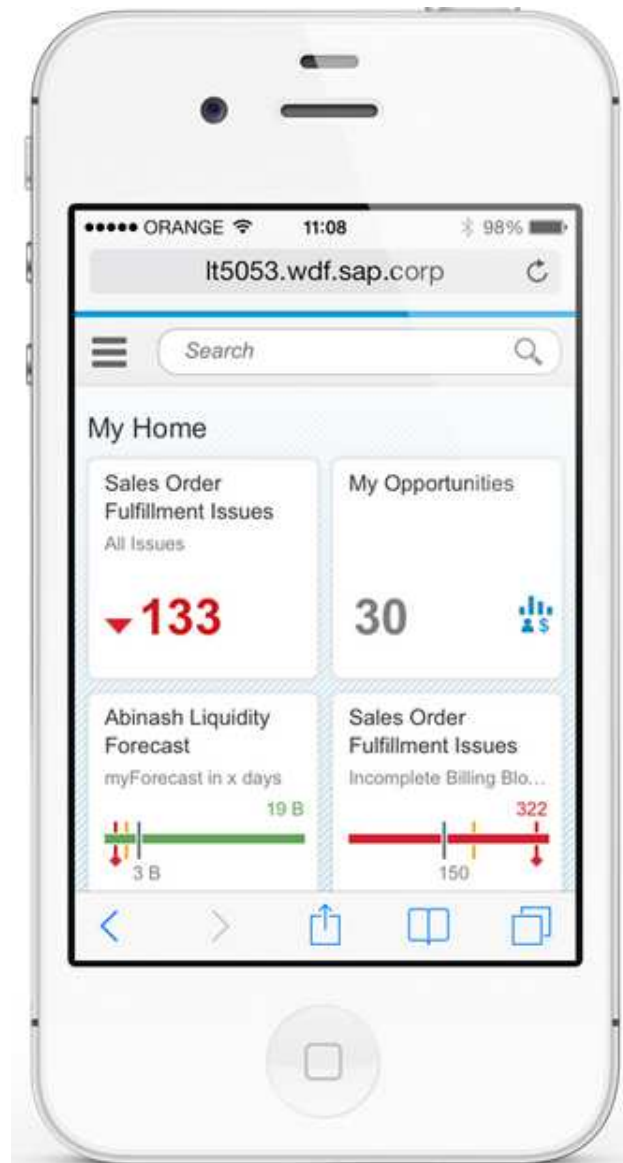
●●●●● ORANGE 11:08 98%
lt5053.wdf.sap.corp

Search

My Home

Sales Order Fulfillment Issues
All Issues
133

My Opportunities
30

Abinash Liquidity Forecast
myForecast in x days
19 B
3 B

Sales Order Fulfillment Issues
Incomplete Billing Blo...
322
150